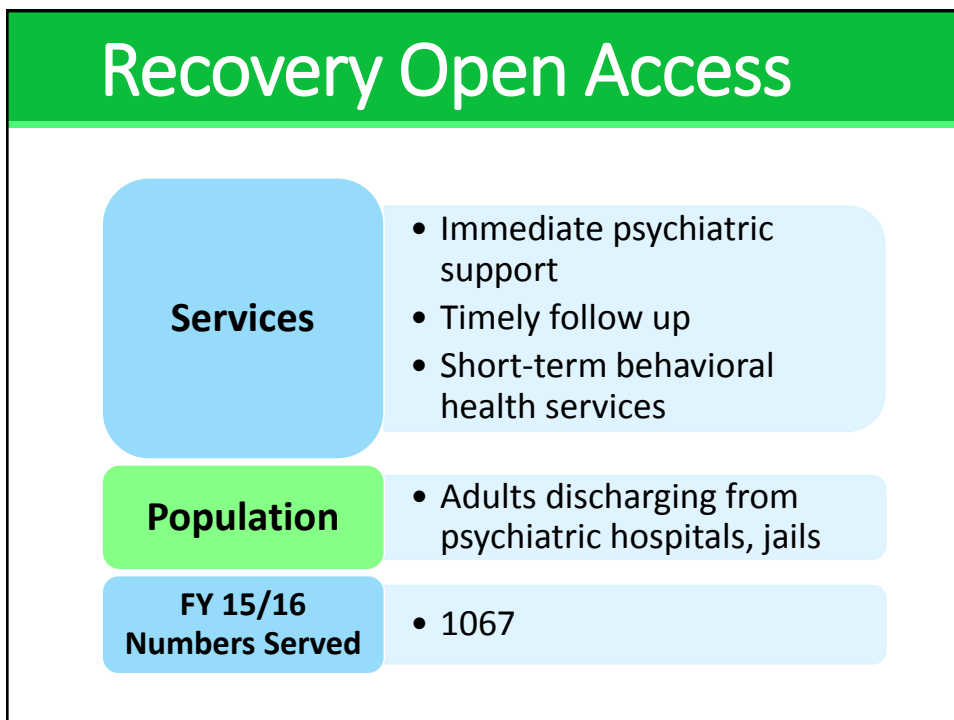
Recovery Open Access

Services

- Immediate psychiatric support
- Timely follow up
- Short-term behavioral health services

Population

- Adults discharging from psychiatric hospitals, jails

FY 15/16 Numbers Served

- 1067